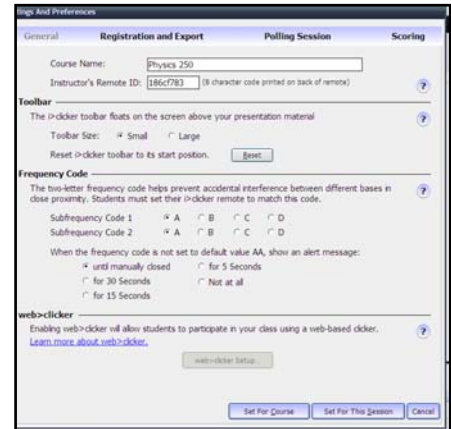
tings And Preferences

General | Registration and Export | Polling Session | Scoring

Course Name: Physics 250

Instructor's Remote ID: 186cf783 (8 character code printed on back of remote)

?

Toolbar

The i>clicker toolbar floats on the screen above your presentation material

?

Toolbar Size: Small Large

Reset i>clicker toolbar to its start position. Reset

Frequency Code

The two-letter frequency code helps prevent accidental interference between different bases in close proximity. Students must set their i>clicker remote to match this code.

?

Subfrequency Code 1 A B C D

Subfrequency Code 2 A B C D

When the frequency code is not set to default value AA, show an alert message:

until manually closed for 5 Seconds

for 30 Seconds Not at all

for 15 Seconds

web>clicker

Enabling web>clicker will allow students to participate in your class using a web-based clicker.

Learn more about web>clicker.

?

web>clicker Setup...

Set For Course | Set For This Session | Cancel